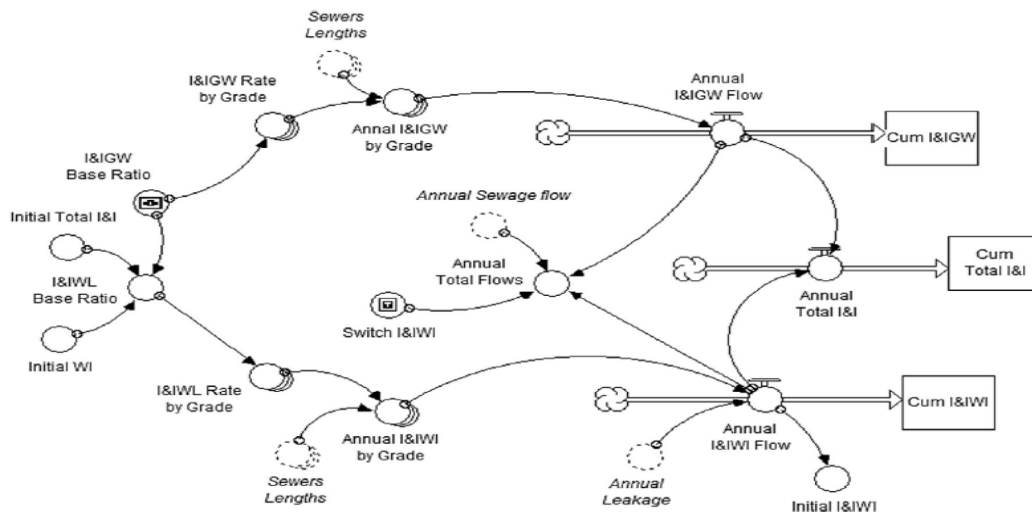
Sewers Lengths

I&IGW Rate by Grade

Annal I&IGW by Grade

Annual I&IGW Flow

Cum I&IGW

I&IGW Base Ratio

Annual Sewage flow

Initial Total I&I

I&IWL Base Ratio

Annual Total Flows

Cum Total I&I

Annual Total I&I

Switch I&IWI

Initial WI

I&IWL Rate by Grade

Annual I&IWI by Grade

Cum I&IWI

Annual I&IWI Flow

Sewers Lengths

Annual Leakage

Initial I&IWI